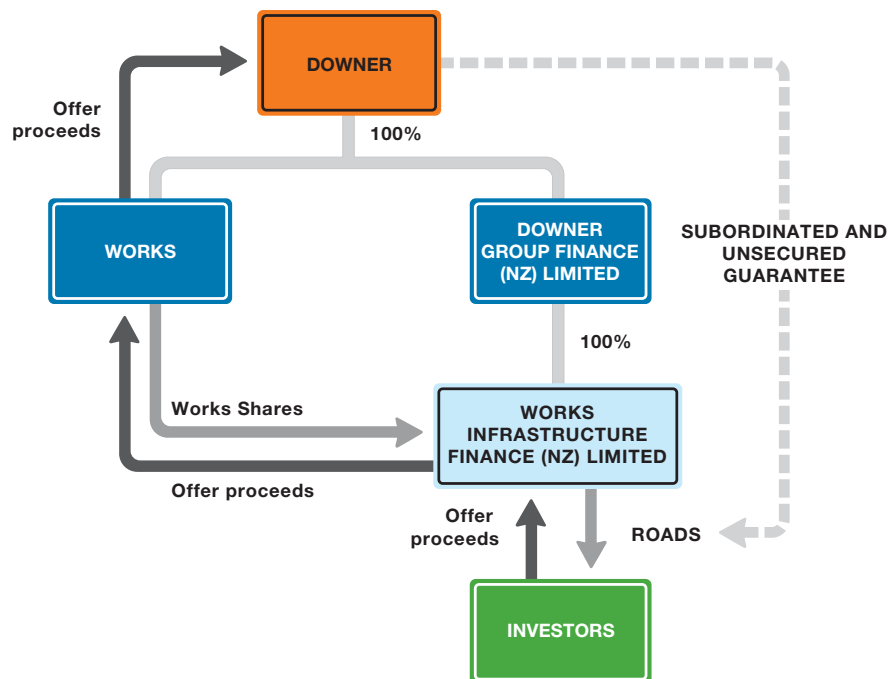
DOWNER

Offer proceeds

100%

WORKS

DOWNER GROUP FINANCE (NZ) LIMITED

SUBORDINATED AND UNSECURED GUARANTEE

100%

Works Shares

WORKS INFRASTRUCTURE FINANCE (NZ) LIMITED

Offer proceeds

Offer proceeds

ROADS

INVESTORS